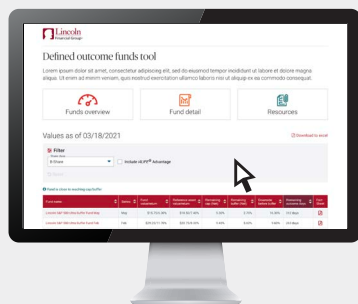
Lincoln Financial Group

Defined outcome funds tool

Lorem ipsum dolor sit amet, consectetur adipiscing elit, sed do eiusmod tempor incididunt ut labore et dolore magna aliqua. Ut enim ad minim veniam, quis nostrud exercitation ullamco laboris nisi ut aliquip ex ea commodo consequat.

Funds overview

Fund detail

Resources

Values as of 03/18/2021

Download to excel

Filter

B Share

Include nLIVE® Advantage

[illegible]

| Fund name | Series | Fund composition | Reference asset performance | Remaining cap (net) | Remaining buffer (net) | Downside before buffer | Remaining outcome days | Fact Sheet |
|---|---|---|---|---|---|---|---|---|
| Lincoln S&P 500 Ultra Buffer Fund May | May | $15,525.38% | $16,921.40% | 2.00% | 0.70% | 14.30% | 314 days | |
| Lincoln S&P 500 Ultra Buffer Fund Feb | Feb | $20,523.71% | $20,728.45% | 3.60% | 6.80% | 0.00% | 314 days | |